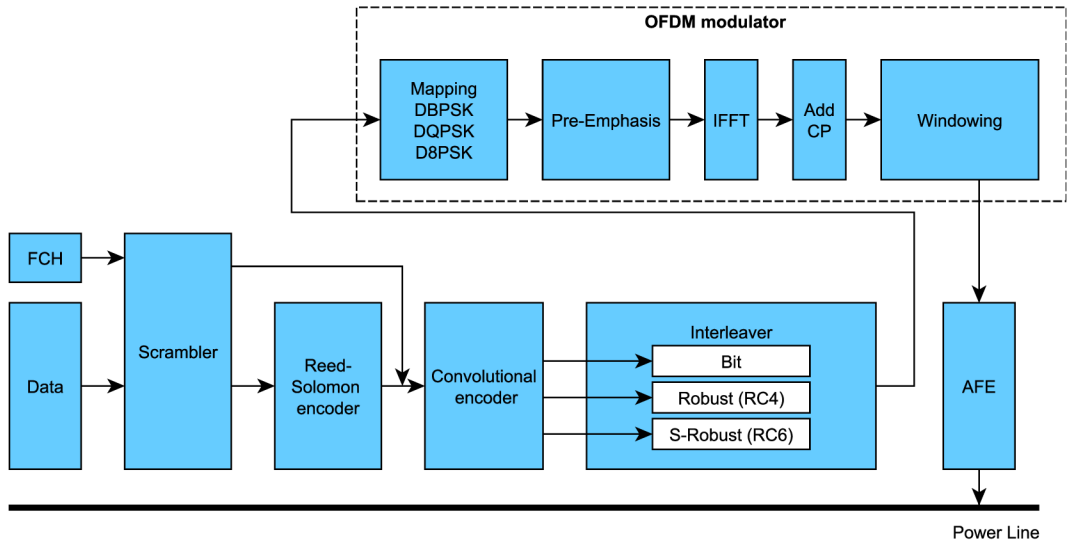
OFDM modulator

Mapping
DBPSK
DQPSK
D8PSK

Pre-Emphasis

IFFT

Add CP

Windowing

FCH

Data

Scrambler

Reed-Solomon encoder

Convolutional encoder

Interleaver

Bit

Robust (RC4)

S-Robust (RC6)

AFE

Power Line